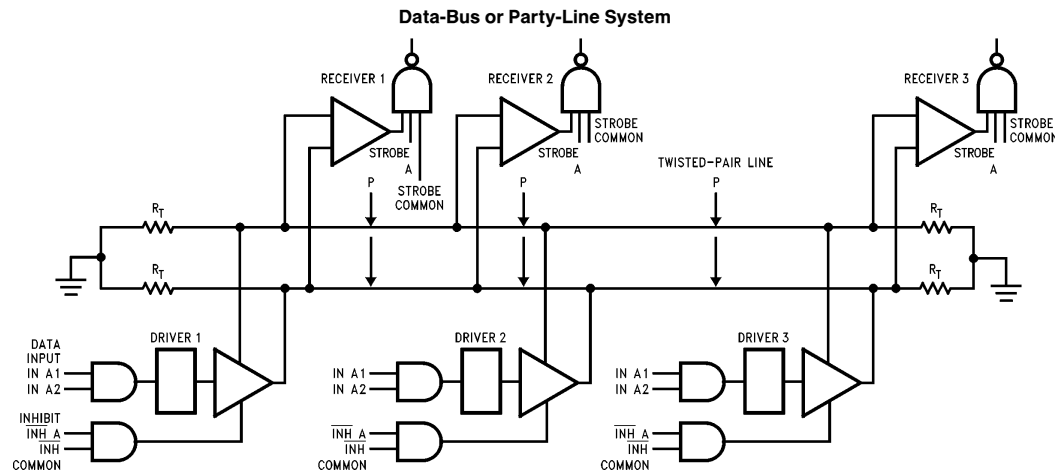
Data-Bus or Party-Line System

RECEIVER 1
STROBE A
STROBE COMMON

RECEIVER 2
STROBE COMMON
STROBE A

RECEIVER 3
STROBE COMMON
STROBE A

TWISTED-PAIR LINE

P
P
P

$R_T$
$R_T$
$R_T$
$R_T$

DATA INPUT
IN A1
IN A2
DRIVER 1
INHIBIT
$\overline{INH\ A}$
$\overline{INH}$
COMMON

DRIVER 2
IN A1
IN A2
$\overline{INH\ A}$
$\overline{INH}$
COMMON

DRIVER 3
IN A1
IN A2
$\overline{INH\ A}$
$\overline{INH}$
COMMON